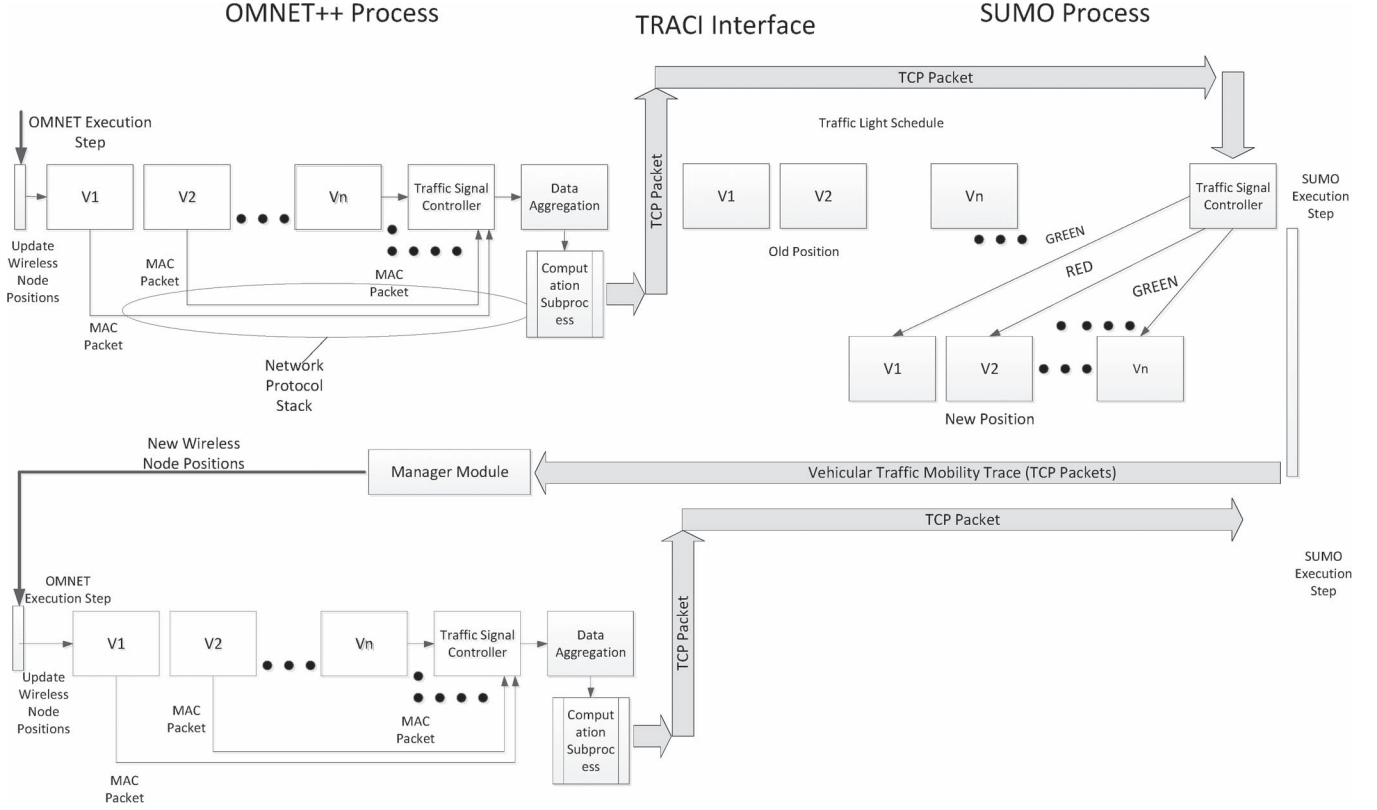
OMNET++ Process

TRACI Interface

SUMO Process

TCP Packet

OMNET Execution Step

Traffic Light Schedule

TCP Packet

V1

V2

Vn

Traffic Signal Controller

Data Aggregation

V1

V2

Vn

Traffic Signal Controller

SUMO Execution Step

Update Wireless Node Positions

MAC Packet

MAC Packet

Computation Subprocess

Old Position

GREEN

RED

GREEN

MAC Packet

Network Protocol Stack

V1

V2

Vn

New Position

New Wireless Node Positions

Manager Module

Vehicular Traffic Mobility Trace (TCP Packets)

TCP Packet

SUMO Execution Step

OMNET Execution Step

TCP Packet

V1

V2

Vn

Traffic Signal Controller

Data Aggregation

Update Wireless Node Positions

MAC Packet

MAC Packet

Computation Subprocess

MAC Packet